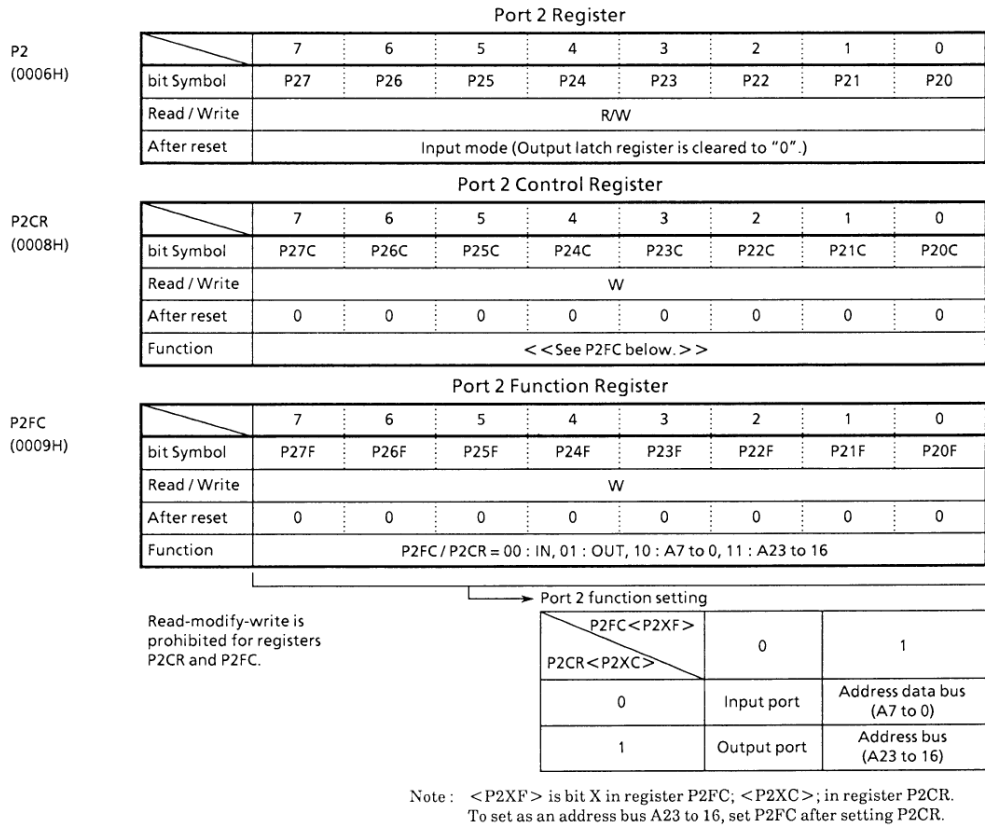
Port 2 Register

P2
(0006H)

| | 7 | 6 | 5 | 4 | 3 | 2 | 1 | 0 |
|---|---|---|---|---|---|---|---|---|
| bit Symbol | P27 | P26 | P25 | P24 | P23 | P22 | P21 | P20 |
| Read / Write | R/W | | | | | | | |
| After reset | Input mode (Output latch register is cleared to "0".) | | | | | | | |

Port 2 Control Register

P2CR
(0008H)

| | 7 | 6 | 5 | 4 | 3 | 2 | 1 | 0 |
|---|---|---|---|---|---|---|---|---|
| bit Symbol | P27C | P26C | P25C | P24C | P23C | P22C | P21C | P20C |
| Read / Write | W | | | | | | | |
| After reset | 0 | 0 | 0 | 0 | 0 | 0 | 0 | 0 |
| Function | <<See P2FC below.>> | | | | | | | |

Port 2 Function Register

P2FC
(0009H)

| | 7 | 6 | 5 | 4 | 3 | 2 | 1 | 0 |
|---|---|---|---|---|---|---|---|---|
| bit Symbol | P27F | P26F | P25F | P24F | P23F | P22F | P21F | P20F |
| Read / Write | W | | | | | | | |
| After reset | 0 | 0 | 0 | 0 | 0 | 0 | 0 | 0 |
| Function | P2FC / P2CR = 00 : IN, 01 : OUT, 10 : A7 to 0, 11 : A23 to 16 | | | | | | | |

Port 2 function setting

Read-modify-write is prohibited for registers P2CR and P2FC.

| P2FC<P2XF> / P2CR<P2XC> | 0 | 1 |
|---|---|---|
| 0 | Input port | Address data bus (A7 to 0) |
| 1 | Output port | Address bus (A23 to 16) |

Note: <P2XF> is bit X in register P2FC; <P2XC>; in register P2CR. To set as an address bus A23 to 16, set P2FC after setting P2CR.